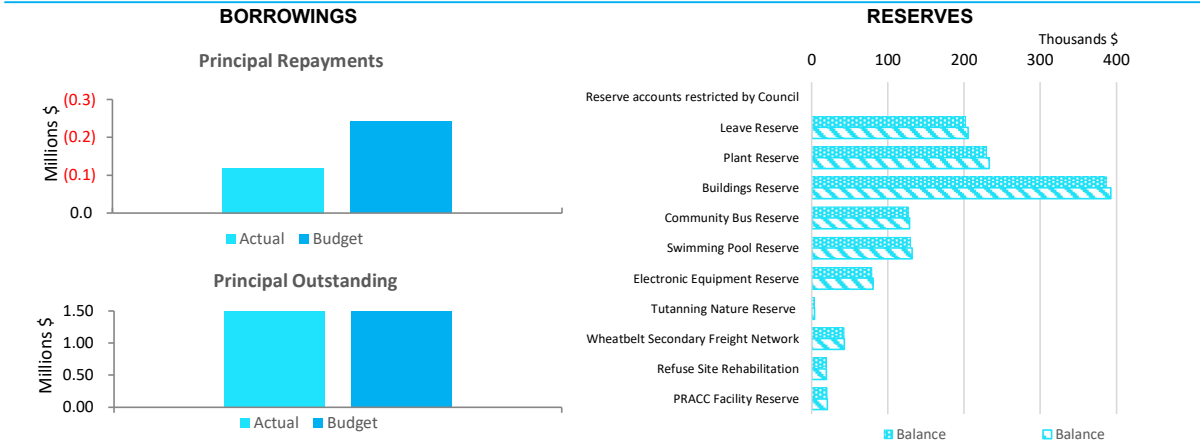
BORROWINGS

Principal Repayments

Millions $

(0.3)
(0.2)
(0.1)
0.0

Actual Budget

Principal Outstanding

Millions $

1.50
1.00
0.50
0.00

Actual Budget

RESERVES

Thousands $

0 100 200 300 400

Reserve accounts restricted by Council
Leave Reserve
Plant Reserve
Buildings Reserve
Community Bus Reserve
Swimming Pool Reserve
Electronic Equipment Reserve
Tutanning Nature Reserve
Wheatbelt Secondary Freight Network
Refuse Site Rehabilitation
PRACC Facility Reserve

Balance Balance